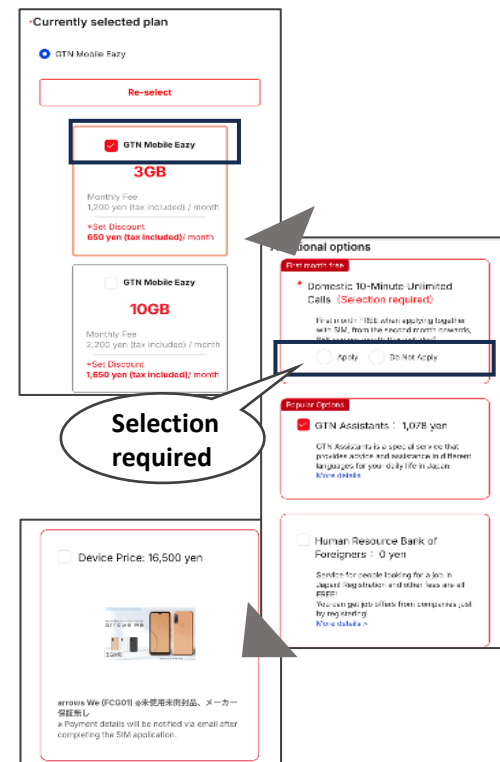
*Currently selected plan

GTN Mobile Eazy

Re-select

GTN Mobile Eazy

3GB

Monthly Fee
1,200 yen (tax included) / month

*Set Discount
650 yen (tax included)/ month

GTN Mobile Eazy

10GB

Monthly Fee
2,200 yen (tax included) / month

*Set Discount
1,650 yen (tax included)/ month

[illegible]tional options

First month free

* Domestic 10-Minute Unlimited Calls (Selection required)

First month FREE when applying together with SIM, from the second month onwards, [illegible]

Apply    Do Not Apply

Selection required

Popular Options

GTN Assistants : 1,078 yen

GTN Assistants is a special service that provides advice and assistance in different languages for your daily life in Japan.
More details

Human Resource Bank of Foreigners : 0 yen

Service for people looking for a job in Japan! Registration and other fees are all FREE!
You can get job offers from companies just by registering!
More details >

Device Price: 16,500 yen

arrows We

arrows We (FCG01) ※未使用未開封品、メーカー保証無し
※Payment details will be notified via email after completing the SIM application.